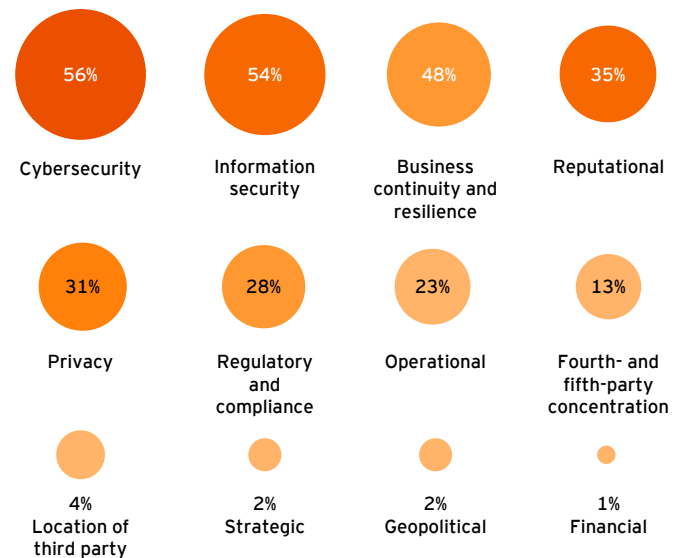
56%
Cybersecurity

54%
Information security

48%
Business continuity and resilience

35%
Reputational

31%
Privacy

28%
Regulatory and compliance

23%
Operational

13%
Fourth- and fifth-party concentration

4%
Location of third party

2%
Strategic

2%
Geopolitical

1%
Financial